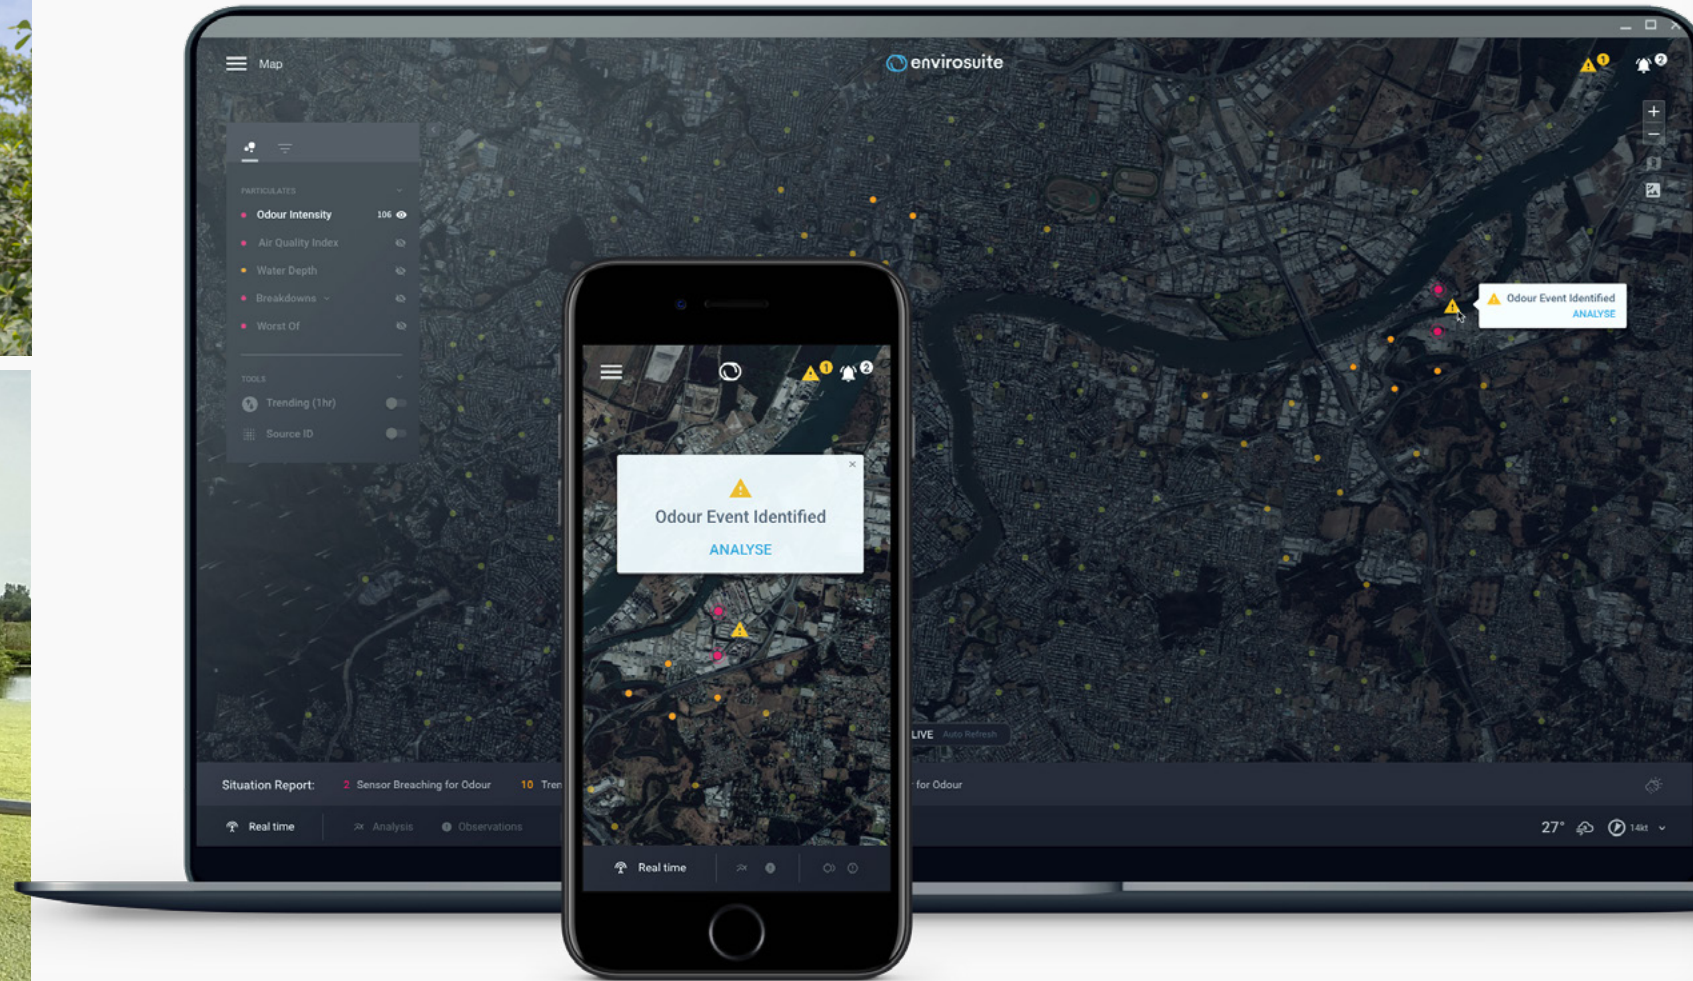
Map

envirosuite

1 2

PARTICULATES

Odour Intensity 106

Air Quality Index

Water Depth

Breakdowns

Worst Of

TOOLS

Trending (1hr)

Source ID

Odour Event Identified
ANALYSE

1 2

Odour Event Identified

ANALYSE

LIVE Auto Refresh

Situation Report: 2 Sensor Breaching for Odour 10 Tren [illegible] for Odour

Real time Analysis Observations

Real time

27° 14kt